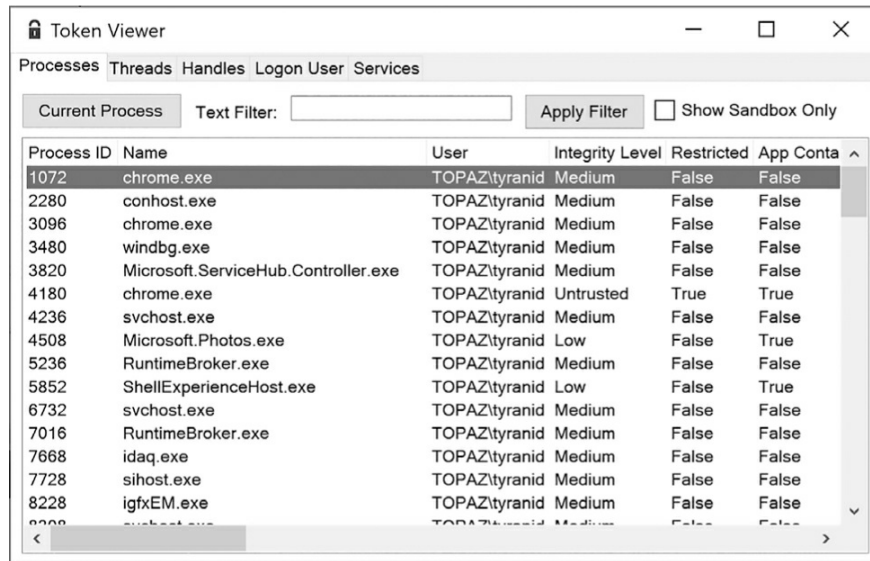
Token Viewer

Processes Threads Handles Logon User Services

Current Process Text Filter: Apply Filter Show Sandbox Only

| Process ID | Name | User | Integrity Level | Restricted | App Conta |
|---|---|---|---|---|---|
| 1072 | chrome.exe | TOPAZ\tyranid | Medium | False | False |
| 2280 | conhost.exe | TOPAZ\tyranid | Medium | False | False |
| 3096 | chrome.exe | TOPAZ\tyranid | Medium | False | False |
| 3480 | windbg.exe | TOPAZ\tyranid | Medium | False | False |
| 3820 | Microsoft.ServiceHub.Controller.exe | TOPAZ\tyranid | Medium | False | False |
| 4180 | chrome.exe | TOPAZ\tyranid | Untrusted | True | True |
| 4236 | svchost.exe | TOPAZ\tyranid | Medium | False | False |
| 4508 | Microsoft.Photos.exe | TOPAZ\tyranid | Low | False | True |
| 5236 | RuntimeBroker.exe | TOPAZ\tyranid | Medium | False | False |
| 5852 | ShellExperienceHost.exe | TOPAZ\tyranid | Low | False | True |
| 6732 | svchost.exe | TOPAZ\tyranid | Medium | False | False |
| 7016 | RuntimeBroker.exe | TOPAZ\tyranid | Medium | False | False |
| 7668 | idaq.exe | TOPAZ\tyranid | Medium | False | False |
| 7728 | sihost.exe | TOPAZ\tyranid | Medium | False | False |
| 8228 | igfxEM.exe | TOPAZ\tyranid | Medium | False | False |
| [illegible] | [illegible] | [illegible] | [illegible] | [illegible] | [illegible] |